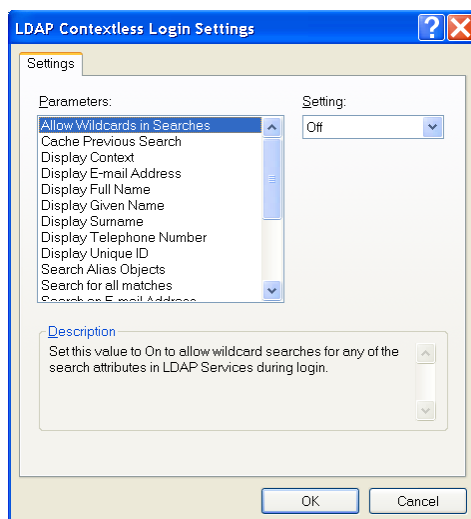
LDAP Contextless Login Settings

Settings

Parameters:

Allow Wildcards in Searches
Cache Previous Search
Display Context
Display E-mail Address
Display Full Name
Display Given Name
Display Surname
Display Telephone Number
Display Unique ID
Search Alias Objects
Search for all matches
Search on E-mail Address

Setting:

Off

Description

Set this value to On to allow wildcard searches for any of the search attributes in LDAP Services during login.

OK

Cancel